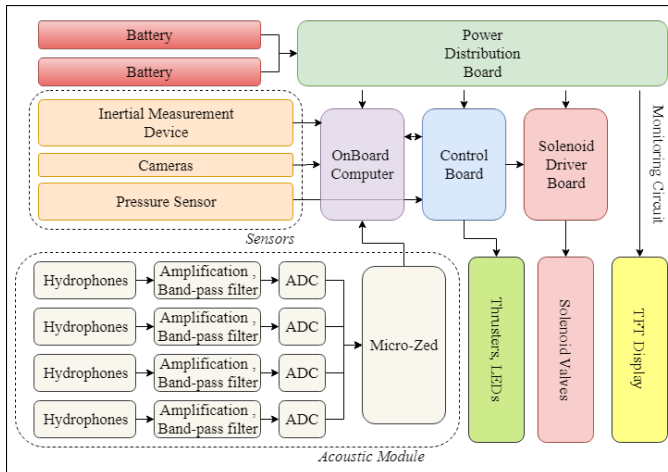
Battery

Battery

Power Distribution Board

Monitoring Circuit

Inertial Measurement Device

Cameras

Pressure Sensor

Sensors

OnBoard Computer

Control Board

Solenoid Driver Board

Hydrophones

Amplification , Band-pass filter

ADC

Hydrophones

Amplification , Band-pass filter

ADC

Hydrophones

Amplification , Band-pass filter

ADC

Hydrophones

Amplification , Band-pass filter

ADC

Micro-Zed

Acoustic Module

Thrusters, LEDs

Solenoid Valves

TFT Display